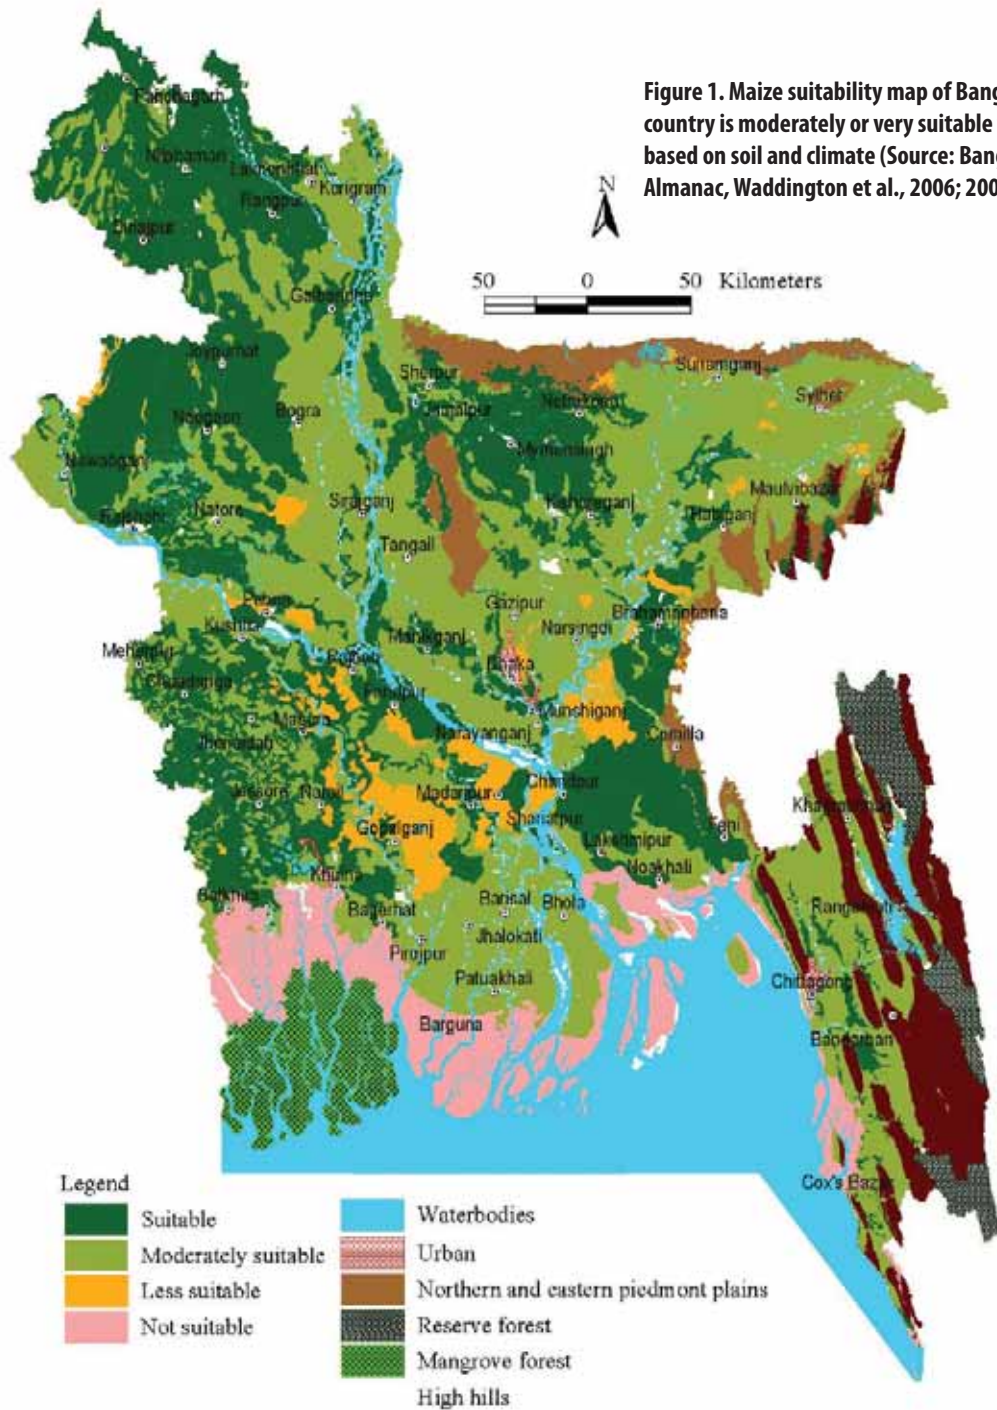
Figure 1. Maize suitability map of Bang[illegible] country is moderately or very suitable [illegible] based on soil and climate (Source: Ban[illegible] Almanac, Waddington et al., 2006; 200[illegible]

N

50 0 50 Kilometers

Panchagarh
Nilphamari
Lalmonirhat
Kurigram
Rangpur
Dinajpur
Gaibandha
Joypurhat
Sherpur
Sunamganj
Sylhet
Naogaon
Bogra
Jamalpur
Netrakona
Nawabganj
Mymensingh
Maulvibazar
Rajshahi
Natore
Sirajganj
Kishoreganj
Habiganj
Tangail
Gazipur
Brahmanbaria
Pabna
Narsingdi
Kushtia
Manikganj
Meherpur
Rajbari
Dhaka
Chuadanga
Faridpur
Munshiganj
Magura
Narayanganj
Comilla
Jhenaidah
Chandpur
Jessore
Narail
Madaripur
Khagrachhari
Gopalganj
Shariatpur
Lakshmipur
Feni
Noakhali
Khulna
Satkhira
Barisal
Bhola
Bagerhat
Rangamati
Jhalokati
Pirojpur
Patuakhali
Chittagong
Barguna
Bandarban
Cox's Bazar

Legend
Suitable
Moderately suitable
Less suitable
Not suitable
Waterbodies
Urban
Northern and eastern piedmont plains
Reserve forest
Mangrove forest
High hills